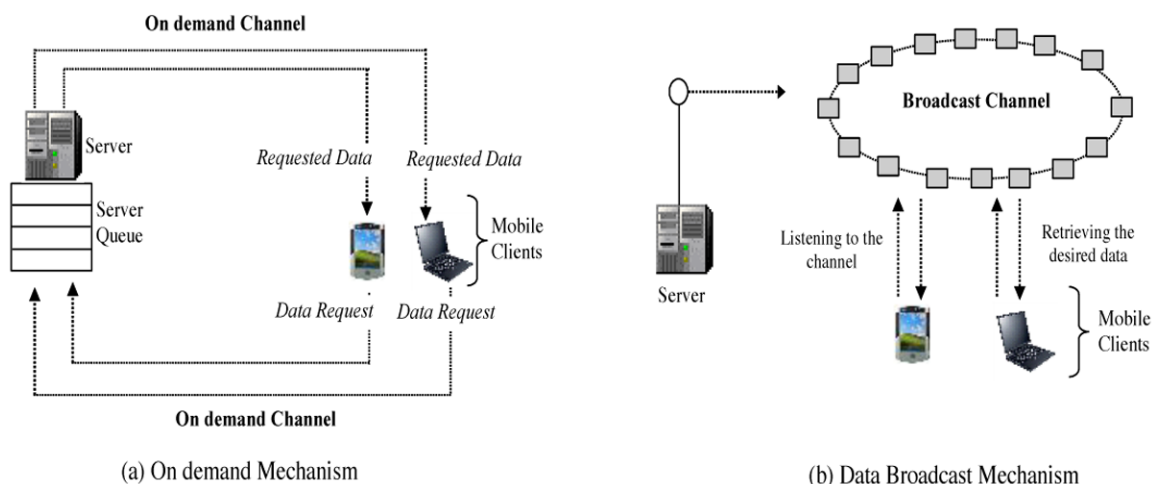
On demand Channel

Server

Server Queue

Requested Data

Requested Data

Mobile Clients

Data Request

Data Request

On demand Channel

(a) On demand Mechanism

Broadcast Channel

Server

Listening to the channel

Retrieving the desired data

Mobile Clients

(b) Data Broadcast Mechanism